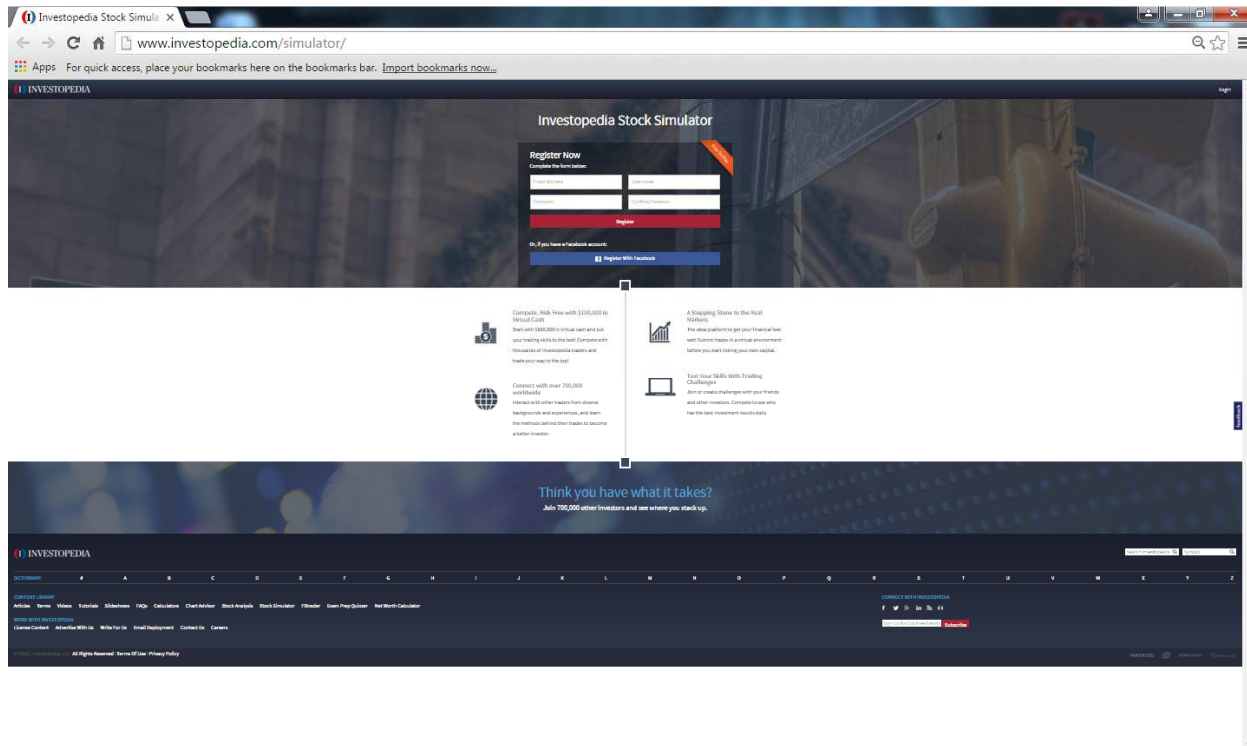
Investopedia Stock Simula ×

www.investopedia.com/simulator/

Apps For quick access, place your bookmarks here on the bookmarks bar. Import bookmarks now...

INVESTOPEDIA

Login

Investopedia Stock Simulator

Register Now
Complete the form below:

Email Address
Username
Password
Confirm Password

Register

Or, if you have a Facebook account:

Register With Facebook

Compete, Risk Free with $100,000 in Virtual Cash
Start with $100,000 in virtual cash and put your trading skills to the test! Compete with thousands of Investopedia traders and trade your way to the top!

A Stepping Stone to the Real Markets
The ideal platform to get your financial feet wet! Submit trades in a virtual environment before you start risking your own capital.

Connect with over 700,000 worldwide
Interact with other traders from diverse backgrounds and experiences, and learn the methods behind their trades to become a better investor.

Test Your Skills With Trading Challenges
Join or create challenges with your friends and other investors. Compete to see who has the best investment results daily.

Feedback

Think you have what it takes?
Join 700,000 other investors and see where you stack up.

INVESTOPEDIA

DICTIONARY: # A B C D E F G H I J K L M N O P Q R S T U V W X Y Z

CONTENT LIBRARY
Articles Terms Videos Tutorials Slideshows FAQs Calculators Chart Advisor Stock Analysis Stock Simulator FXtrader Exam Prep Quizzer Net Worth Calculator

WORK WITH INVESTOPEDIA
License Content Advertise With Us Write For Us Email Deployment Contact Us Careers

CONNECT WITH INVESTOPEDIA

Subscribe

All Rights Reserved Terms Of Use Privacy Policy